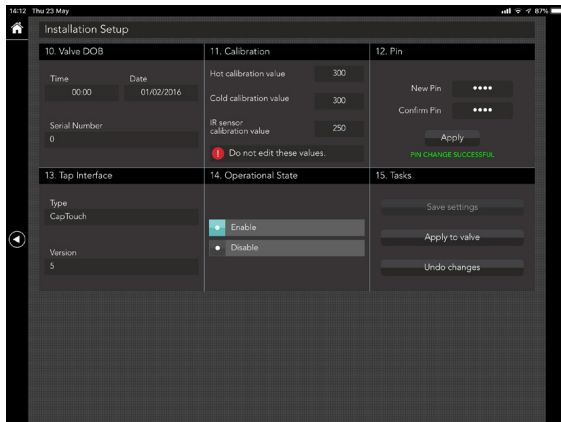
14:12 Thu 23 May

87%

Installation Setup

10. Valve DOB

Time
00:00

Date
01/02/2016

Serial Number
0

11. Calibration

Hot calibration value 300

Cold calibration value 300

IR sensor calibration value 250

! Do not edit these values.

12. Pin

New Pin ••••

Confirm Pin ••••

Apply

PIN CHANGE SUCCESSFUL

13. Tap Interface

Type
CapTouch

Version
5

14. Operational State

Enable

Disable

15. Tasks

Save settings

Apply to valve

Undo changes